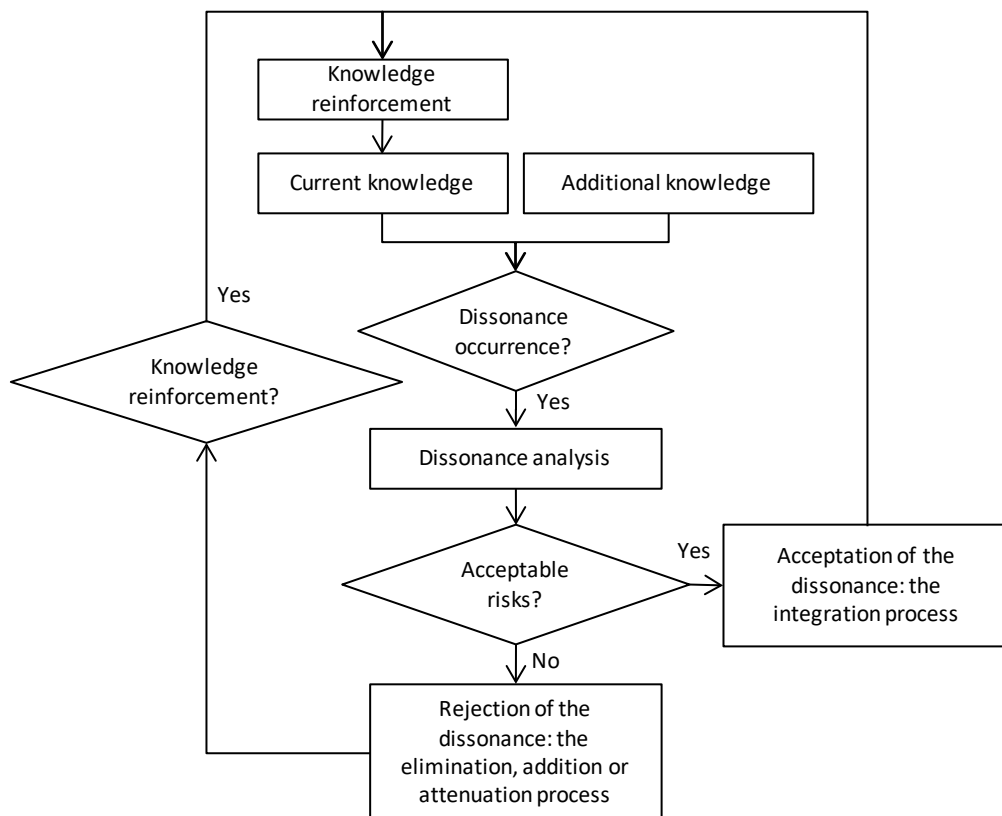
Knowledge reinforcement

Current knowledge

Additional knowledge

Yes

Dissonance occurrence?

Knowledge reinforcement?

Yes

Dissonance analysis

Yes

Acceptable risks?

Acceptation of the dissonance: the integration process

No

Rejection of the dissonance: the elimination, addition or attenuation process